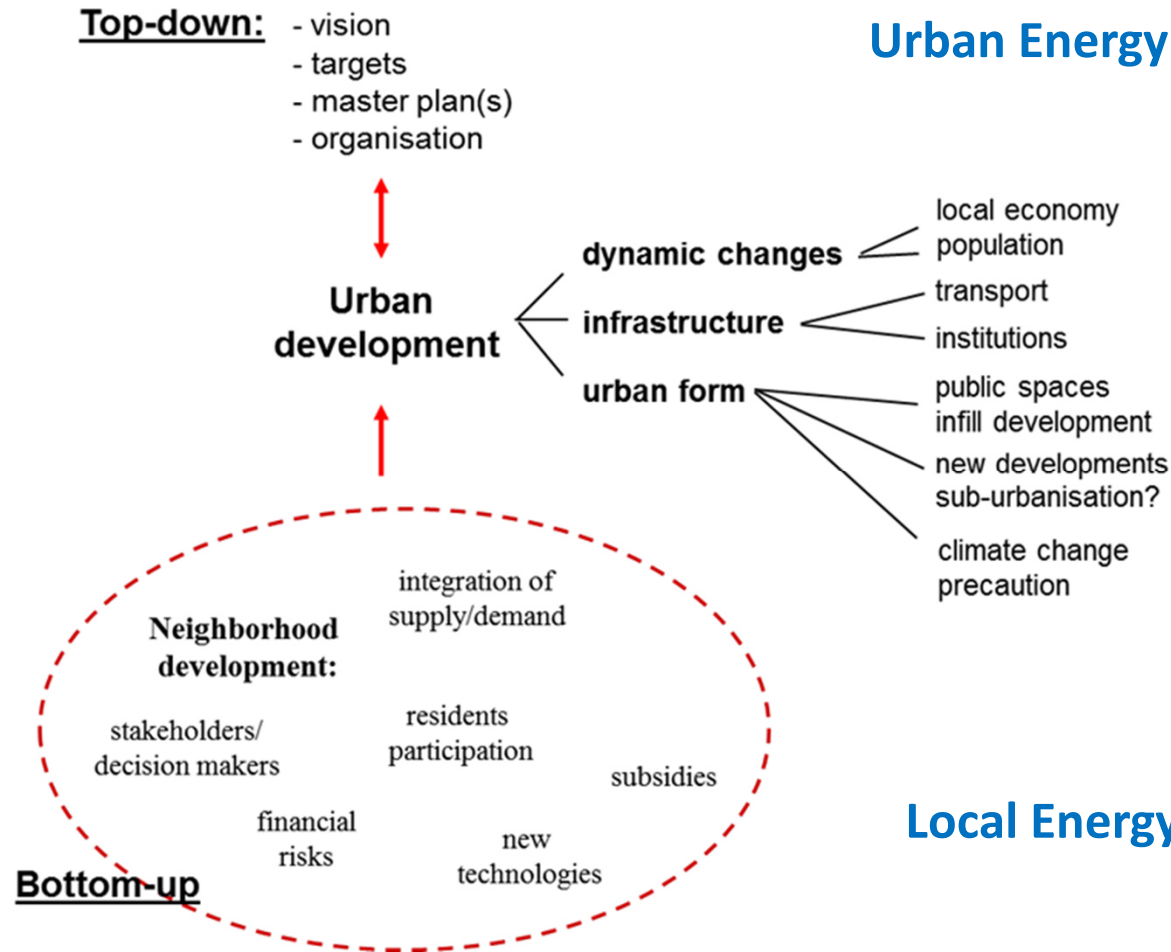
Top-down:
- vision
- targets
- master plan(s)
- organisation

Urban Energy

Urban development

dynamic changes
local economy
population

infrastructure
transport
institutions

urban form
public spaces
infill development
new developments
sub-urbanisation?
climate change precaution

Neighborhood development:

integration of supply/demand

stakeholders/ decision makers

residents participation

subsidies

financial risks

new technologies

Local Energy

Bottom-up